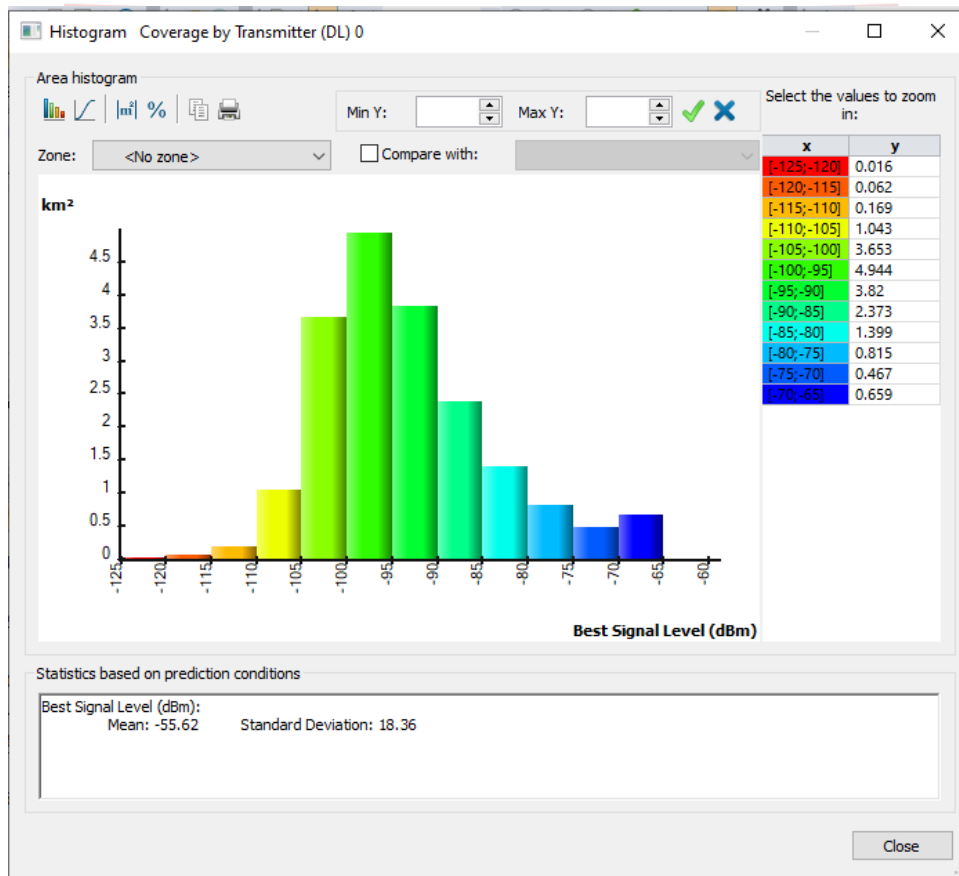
Histogram Coverage by Transmitter (DL) 0

Area histogram

%

Min Y: Max Y:

Select the values to zoom in:

Zone: <No zone>

Compare with:

km²

| x | y |
|---|---|
| [-125;-120] | 0.016 |
| [-120;-115] | 0.062 |
| [-115;-110] | 0.169 |
| [-110;-105] | 1.043 |
| [-105;-100] | 3.653 |
| [-100;-95] | 4.944 |
| [-95;-90] | 3.82 |
| [-90;-85] | 2.373 |
| [-85;-80] | 1.399 |
| [-80;-75] | 0.815 |
| [-75;-70] | 0.467 |
| [-70;-65] | 0.659 |

4.5
4
3.5
3
2.5
2
1.5
1
0.5
0

-125 -120 -115 -110 -105 -100 -95 -90 -85 -80 -75 -70 -65 -60

Best Signal Level (dBm)

Statistics based on prediction conditions

Best Signal Level (dBm):
Mean: -55.62 Standard Deviation: 18.36

Close